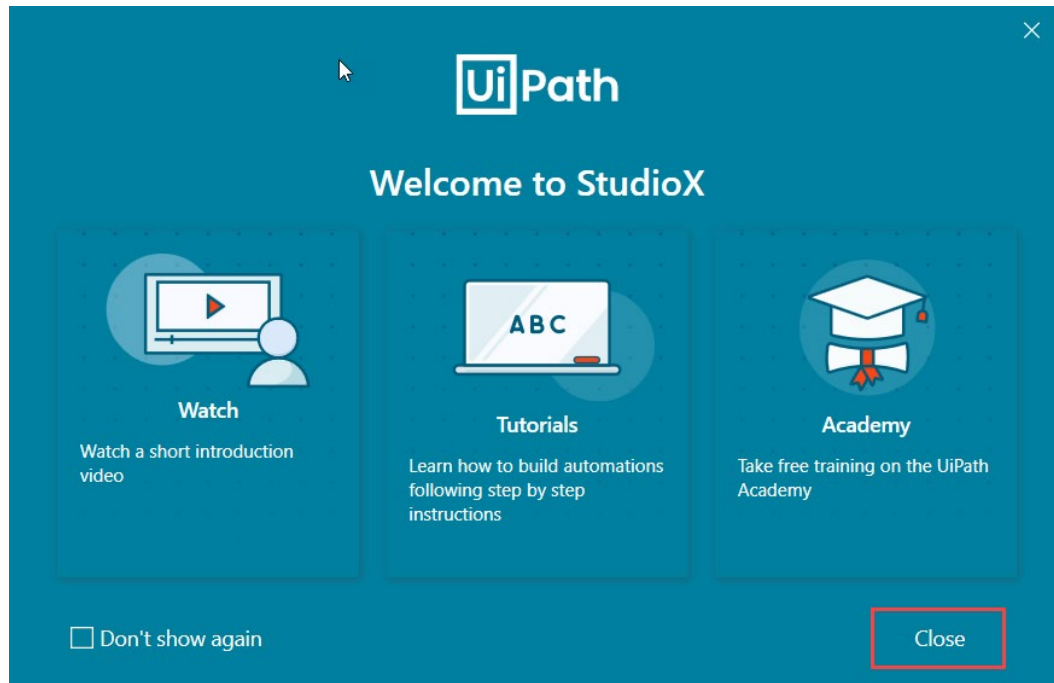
UiPath

Welcome to StudioX

Watch

Watch a short introduction video

ABC

Tutorials

Learn how to build automations following step by step instructions

Academy

Take free training on the UiPath Academy

Don't show again

Close